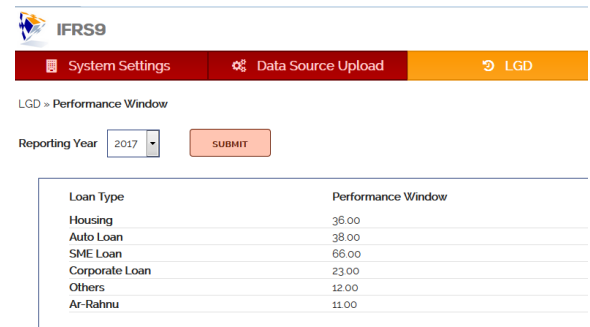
IFRS9

System Settings | Data Source Upload | LGD

LGD » Performance Window

Reporting Year 2017 SUBMIT

| Loan Type | Performance Window |
|---|---|
| Housing | 36.00 |
| Auto Loan | 38.00 |
| SME Loan | 66.00 |
| Corporate Loan | 23.00 |
| Others | 12.00 |
| Ar-Rahnu | 11.00 |